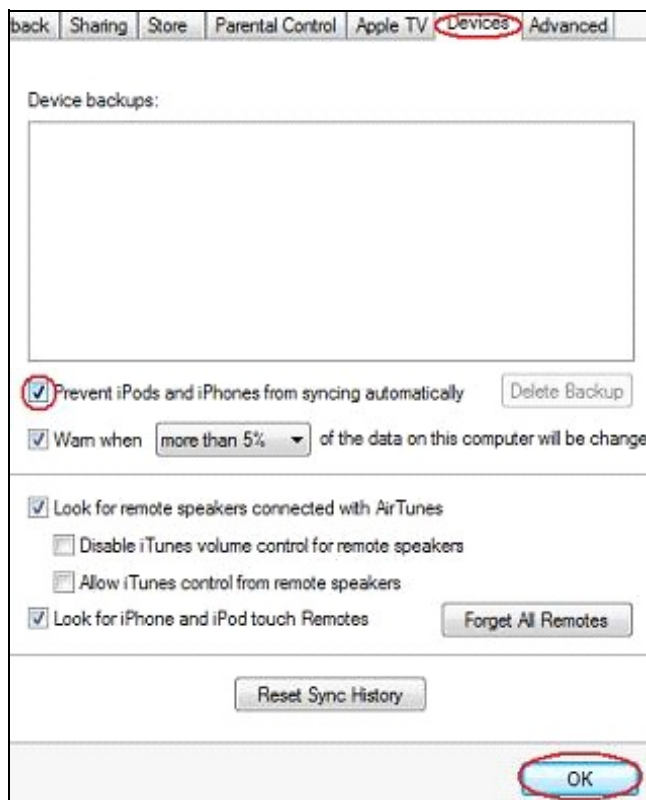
back | Sharing | Store | Parental Control | Apple TV | Devices | Advanced

Device backups:

Prevent iPods and iPhones from syncing automatically

Delete Backup

Warn when more than 5% of the data on this computer will be change

Look for remote speakers connected with AirTunes

Disable iTunes volume control for remote speakers

Allow iTunes control from remote speakers

Look for iPhone and iPod touch Remotes

Forget All Remotes

Reset Sync History

OK